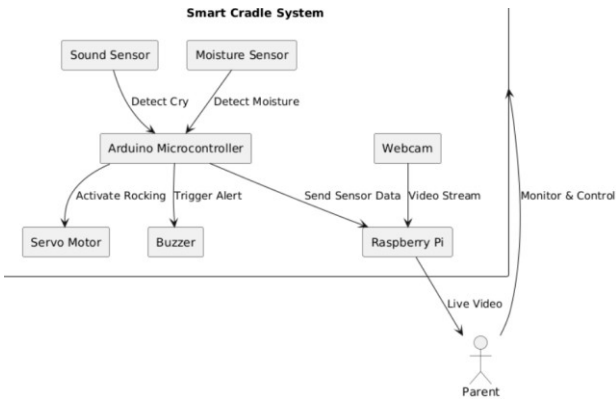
Smart Cradle System

Sound Sensor

Moisture Sensor

Detect Cry

Detect Moisture

Arduino Microcontroller

Webcam

Activate Rocking

Trigger Alert

Send Sensor Data

Video Stream

Monitor & Control

Servo Motor

Buzzer

Raspberry Pi

Live Video

Parent